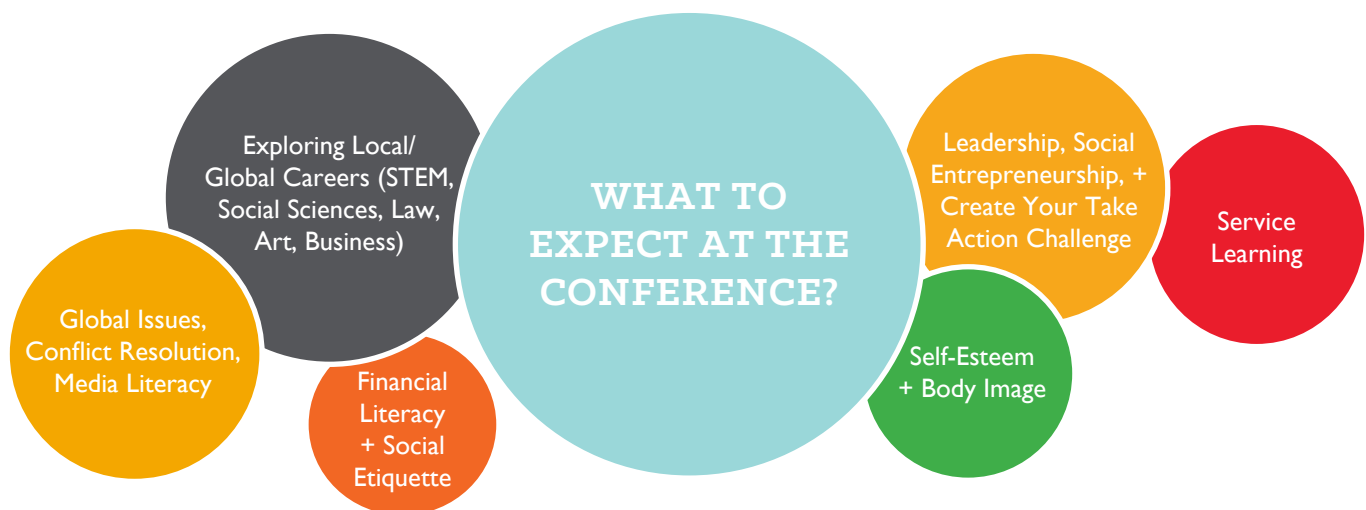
WHAT TO EXPECT AT THE CONFERENCE?

Exploring Local/ Global Careers (STEM, Social Sciences, Law, Art, Business)

Global Issues, Conflict Resolution, Media Literacy

Financial Literacy + Social Etiquette

Leadership, Social Entrepreneurship, + Create Your Take Action Challenge

Service Learning

Self-Esteem + Body Image